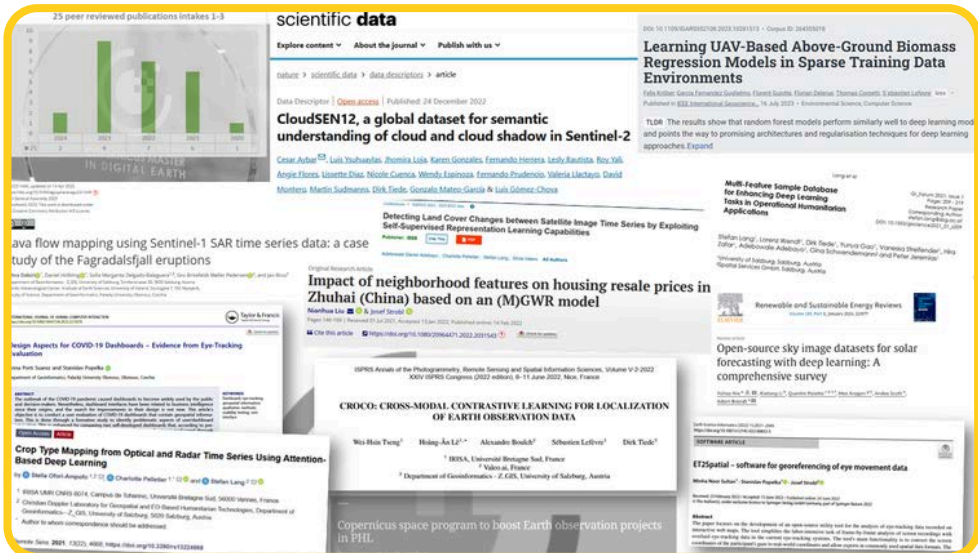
25 peer reviewed publications intakes 1-3

COPERNICUS MASTER IN DIGITAL EARTH

scientific data

Explore content ∨ About the journal ∨ Publish with us ∨

nature > scientific data > data descriptors > article

Data Descriptor | Open access | Published: 24 December 2022

CloudSEN12, a global dataset for semantic understanding of cloud and cloud shadow in Sentinel-2

Cesar Aybar, Luis Ysuhuaylas, Jhomira Loja, Karen Gonzales, Fernando Herrera, Lesly Bautista, Roy Yali, Angie Flores, Lissette Diaz, Nicole Cuenca, Wendy Espinoza, Fernando Prudencio, Valeria Llactayo, David Montero, Martin Sudmanns, Dirk Tiede, Gonzalo Mateo-García & Luis Gómez-Chova

Learning UAV-Based Above-Ground Biomass Regression Models in Sparse Training Data Environments

TLDR The results show that random forest models perform similarly well to deep learning models and points the way to promising architectures and regularisation techniques for deep learning approaches. Expand

Lava flow mapping using Sentinel-1 SAR time series data: a case study of the Fagradalsfjall eruptions

Detecting Land Cover Changes between Satellite Image Time Series by Exploiting Self-Supervised Representation Learning Capabilities

Multi-Feature Sample Database for Enhancing Deep Learning Tasks in Operational Humanitarian Applications

Original Research Article

Impact of neighborhood features on housing resale prices in Zhuhai (China) based on an (M)GWR model

Nianhua Liu & Josef Strobl

Taylor & Francis

Design Aspects for COVID-19 Dashboards – Evidence from Eye-Tracking Evaluation

Renewable and Sustainable Energy Reviews

Open-source sky image datasets for solar forecasting with deep learning: A comprehensive survey

ISPRS Annals of the Photogrammetry, Remote Sensing and Spatial Information Sciences, Volume V-2-2022
XXIV ISPRS Congress (2022 edition), 6–11 June 2022, Nice, France

CROCO: CROSS-MODAL CONTRASTIVE LEARNING FOR LOCALIZATION OF EARTH OBSERVATION DATA

Wei-Hsin Tseng¹ Hoàng-Ân Lê¹,* Alexandre Boulch² Sébastien Lefèvre¹ Dirk Tiede³

¹ IRISA, Université Bretagne Sud, France
² Valeo.ai, France
³ Department of Geoinformatics – Z_GIS, University of Salzburg, Austria

Crop Type Mapping from Optical and Radar Time Series Using Attention-Based Deep Learning

by Stella Ofori-Ampofo, Charlotte Pelletier and Stefan Lang

SOFTWARE ARTICLE

ET2Spatial – software for georeferencing of eye movement data

Copernicus space program to boost Earth observation projects in PHL